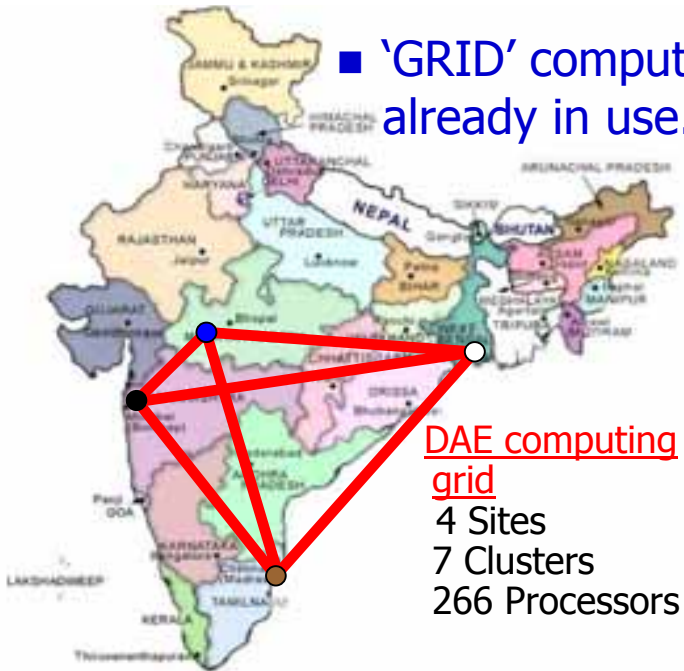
'GRID' comput
already in use.

JAMMU & KASHMIR
Srinagar
HIMACHAL PRADESH
Chandigarh
PUNJAB
UTTARANCHAL
HARYANA
NEPAL
SIKKIM
ARUNACHAL PRADESH
BHUTAN
RAJASTHAN
Jaipur
UTTAR PRADESH
Lucknow
ASSAM
NAGALAND
Patna
BIHAR
MEGHALAYA
MANIPUR
TRIPURA
MIZORAM
GUJARAT
Bhopal
CHHATTISGARH
ORISSA
Bhubaneswar
ANDHRA PRADESH
Panji
GOA
KARNATAKA
Chennai
LAKSHADWEEP
TAMILNADU
KERALA
Thiruvananthapuram

DAE computing grid
4 Sites
7 Clusters
266 Processors